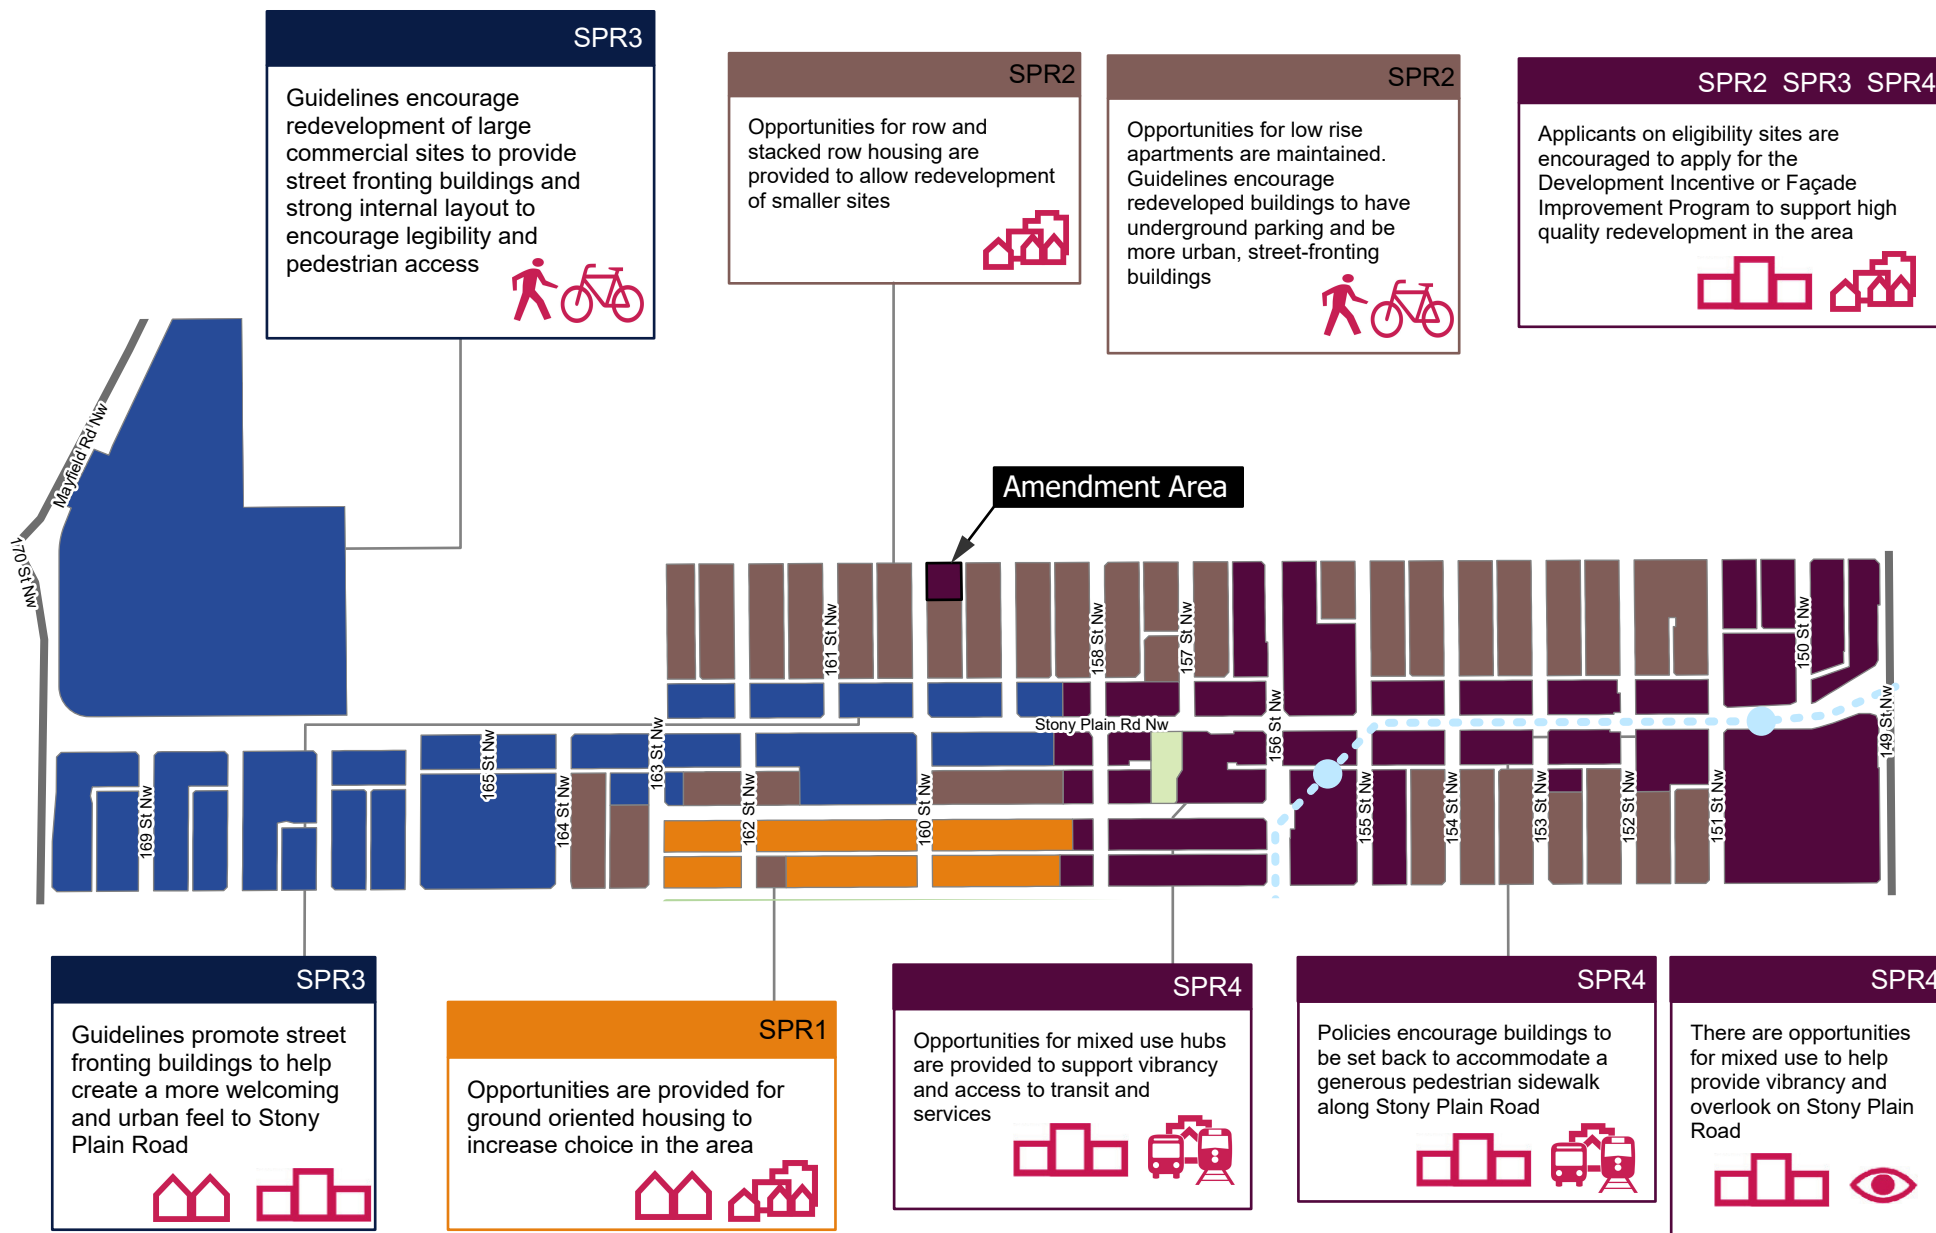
SPR3

Guidelines encourage redevelopment of large commercial sites to provide street fronting buildings and strong internal layout to encourage legibility and pedestrian access

SPR2

Opportunities for row and stacked row housing are provided to allow redevelopment of smaller sites

SPR2

Opportunities for low rise apartments are maintained. Guidelines encourage redeveloped buildings to have underground parking and be more urban, street-fronting buildings

SPR2 SPR3 SPR4

Applicants on eligibility sites are encouraged to apply for the Development Incentive or Façade Improvement Program to support high quality redevelopment in the area

Amendment Area

Mayfield Rd Nw
170 St Nw
161 St Nw
158 St Nw
157 St Nw
150 St Nw
156 St Nw
149 St Nw
Stony Plain Rd Nw
165 St Nw
163 St Nw
164 St Nw
169 St Nw
162 St Nw
160 St Nw
155 St Nw
154 St Nw
153 St Nw
152 St Nw
151 St Nw

SPR3

Guidelines promote street fronting buildings to help create a more welcoming and urban feel to Stony Plain Road

SPR1

Opportunities are provided for ground oriented housing to increase choice in the area

SPR4

Opportunities for mixed use hubs are provided to support vibrancy and access to transit and services

SPR4

Policies encourage buildings to be set back to accommodate a generous pedestrian sidewalk along Stony Plain Road

SPR4

There are opportunities for mixed use to help provide vibrancy and overlook on Stony Plain Road